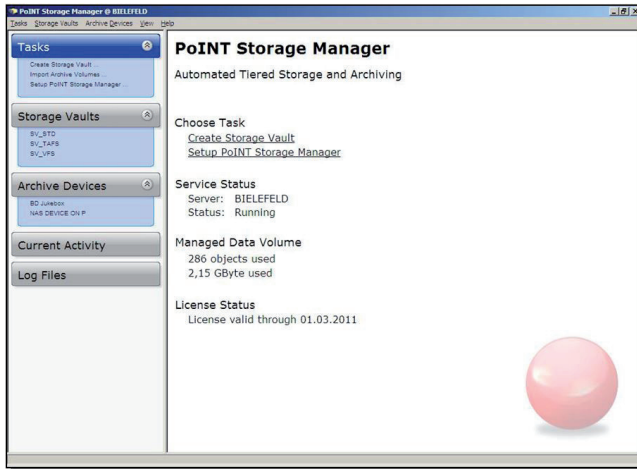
PoINT Storage Manager @ BIELEFELD
Tasks Storage Vaults Archive Devices View Help

Tasks
Create Storage Vault ...
Import Archive Volumes ...
Setup PoINT Storage Manager ...

Storage Vaults
SV_STD
SV_TAPS
SV_VFS

Archive Devices
BD Jukebox
NAS DEVICE ON P

Current Activity

Log Files

PoINT Storage Manager
Automated Tiered Storage and Archiving

Choose Task
Create Storage Vault
Setup PoINT Storage Manager

Service Status
Server: BIELEFELD
Status: Running

Managed Data Volume
286 objects used
2,15 GByte used

License Status
License valid through 01.03.2011